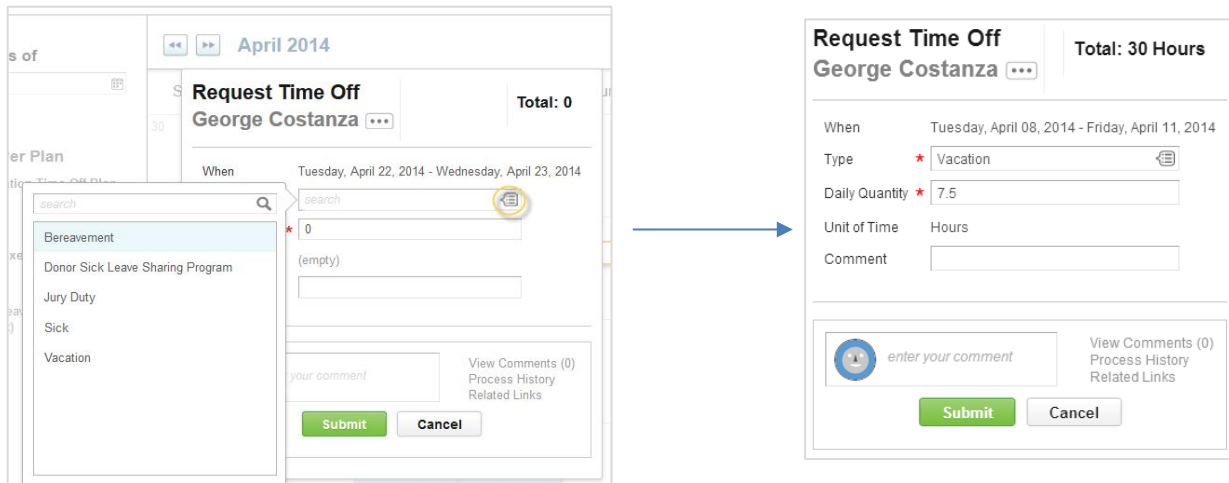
s of

er Plan

April 2014

30

Request Time Off
George Costanza

Total: 0

When Tuesday, April 22, 2014 - Wednesday, April 23, 2014

search

search

* 0

(empty)

Bereavement
Donor Sick Leave Sharing Program
Jury Duty
Sick
Vacation

your comment

View Comments (0)
Process History
Related Links

Submit Cancel

Request Time Off
George Costanza

Total: 30 Hours

When Tuesday, April 08, 2014 - Friday, April 11, 2014
Type * Vacation
Daily Quantity * 7.5
Unit of Time Hours
Comment

enter your comment

View Comments (0)
Process History
Related Links

Submit Cancel